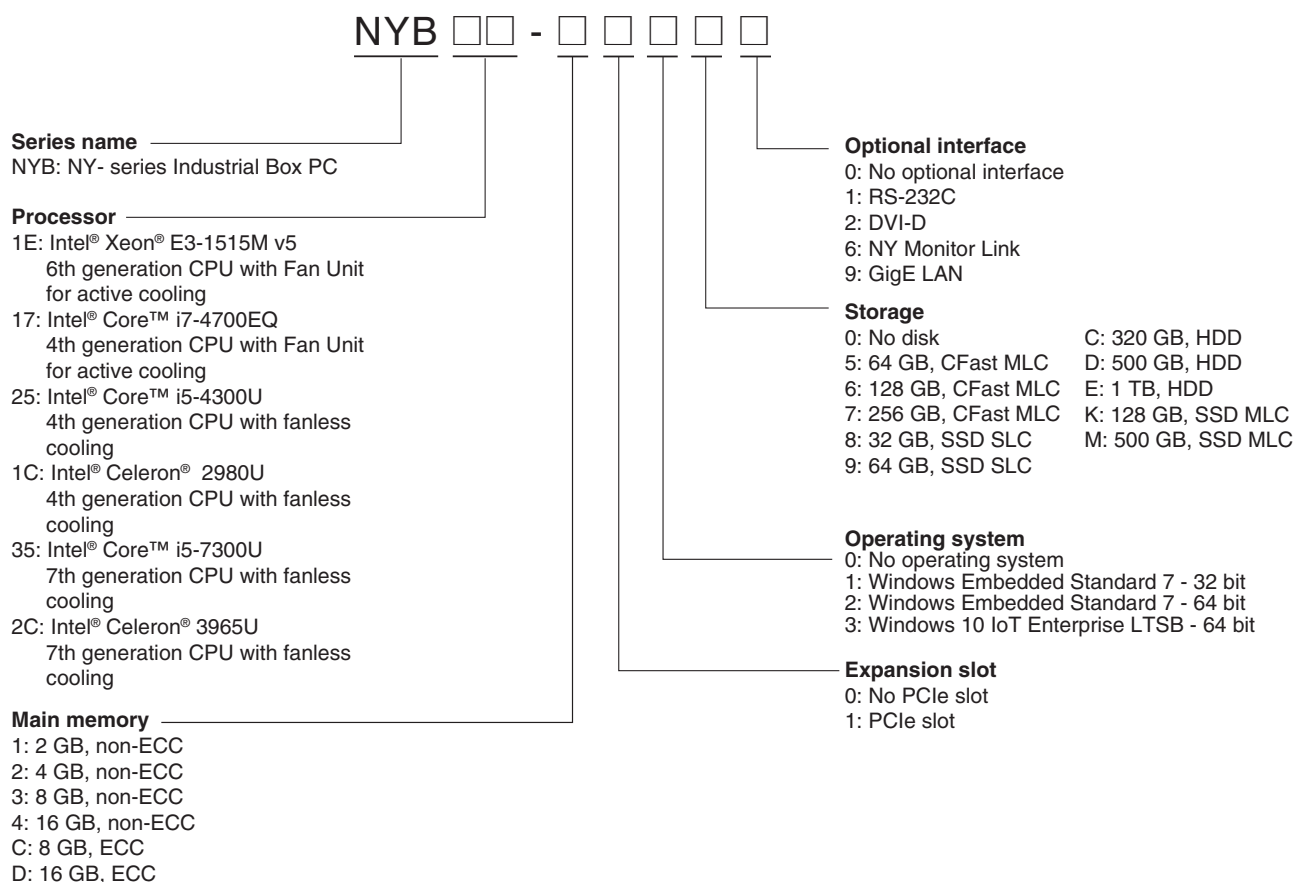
NYB □□ - □ □ □ □ □

Series name
NYB: NY- series Industrial Box PC

Processor
1E: Intel® Xeon® E3-1515M v5
6th generation CPU with Fan Unit for active cooling
17: Intel® Core™ i7-4700EQ
4th generation CPU with Fan Unit for active cooling
25: Intel® Core™ i5-4300U
4th generation CPU with fanless cooling
1C: Intel® Celeron® 2980U
4th generation CPU with fanless cooling
35: Intel® Core™ i5-7300U
7th generation CPU with fanless cooling
2C: Intel® Celeron® 3965U
7th generation CPU with fanless cooling

Main memory
1: 2 GB, non-ECC
2: 4 GB, non-ECC
3: 8 GB, non-ECC
4: 16 GB, non-ECC
C: 8 GB, ECC
D: 16 GB, ECC

Optional interface
0: No optional interface
1: RS-232C
2: DVI-D
6: NY Monitor Link
9: GigE LAN

Storage
0: No disk
5: 64 GB, CFast MLC
6: 128 GB, CFast MLC
7: 256 GB, CFast MLC
8: 32 GB, SSD SLC
9: 64 GB, SSD SLC

C: 320 GB, HDD
D: 500 GB, HDD
E: 1 TB, HDD
K: 128 GB, SSD MLC
M: 500 GB, SSD MLC

Operating system
0: No operating system
1: Windows Embedded Standard 7 - 32 bit
2: Windows Embedded Standard 7 - 64 bit
3: Windows 10 IoT Enterprise LTSB - 64 bit

Expansion slot
0: No PCIe slot
1: PCIe slot